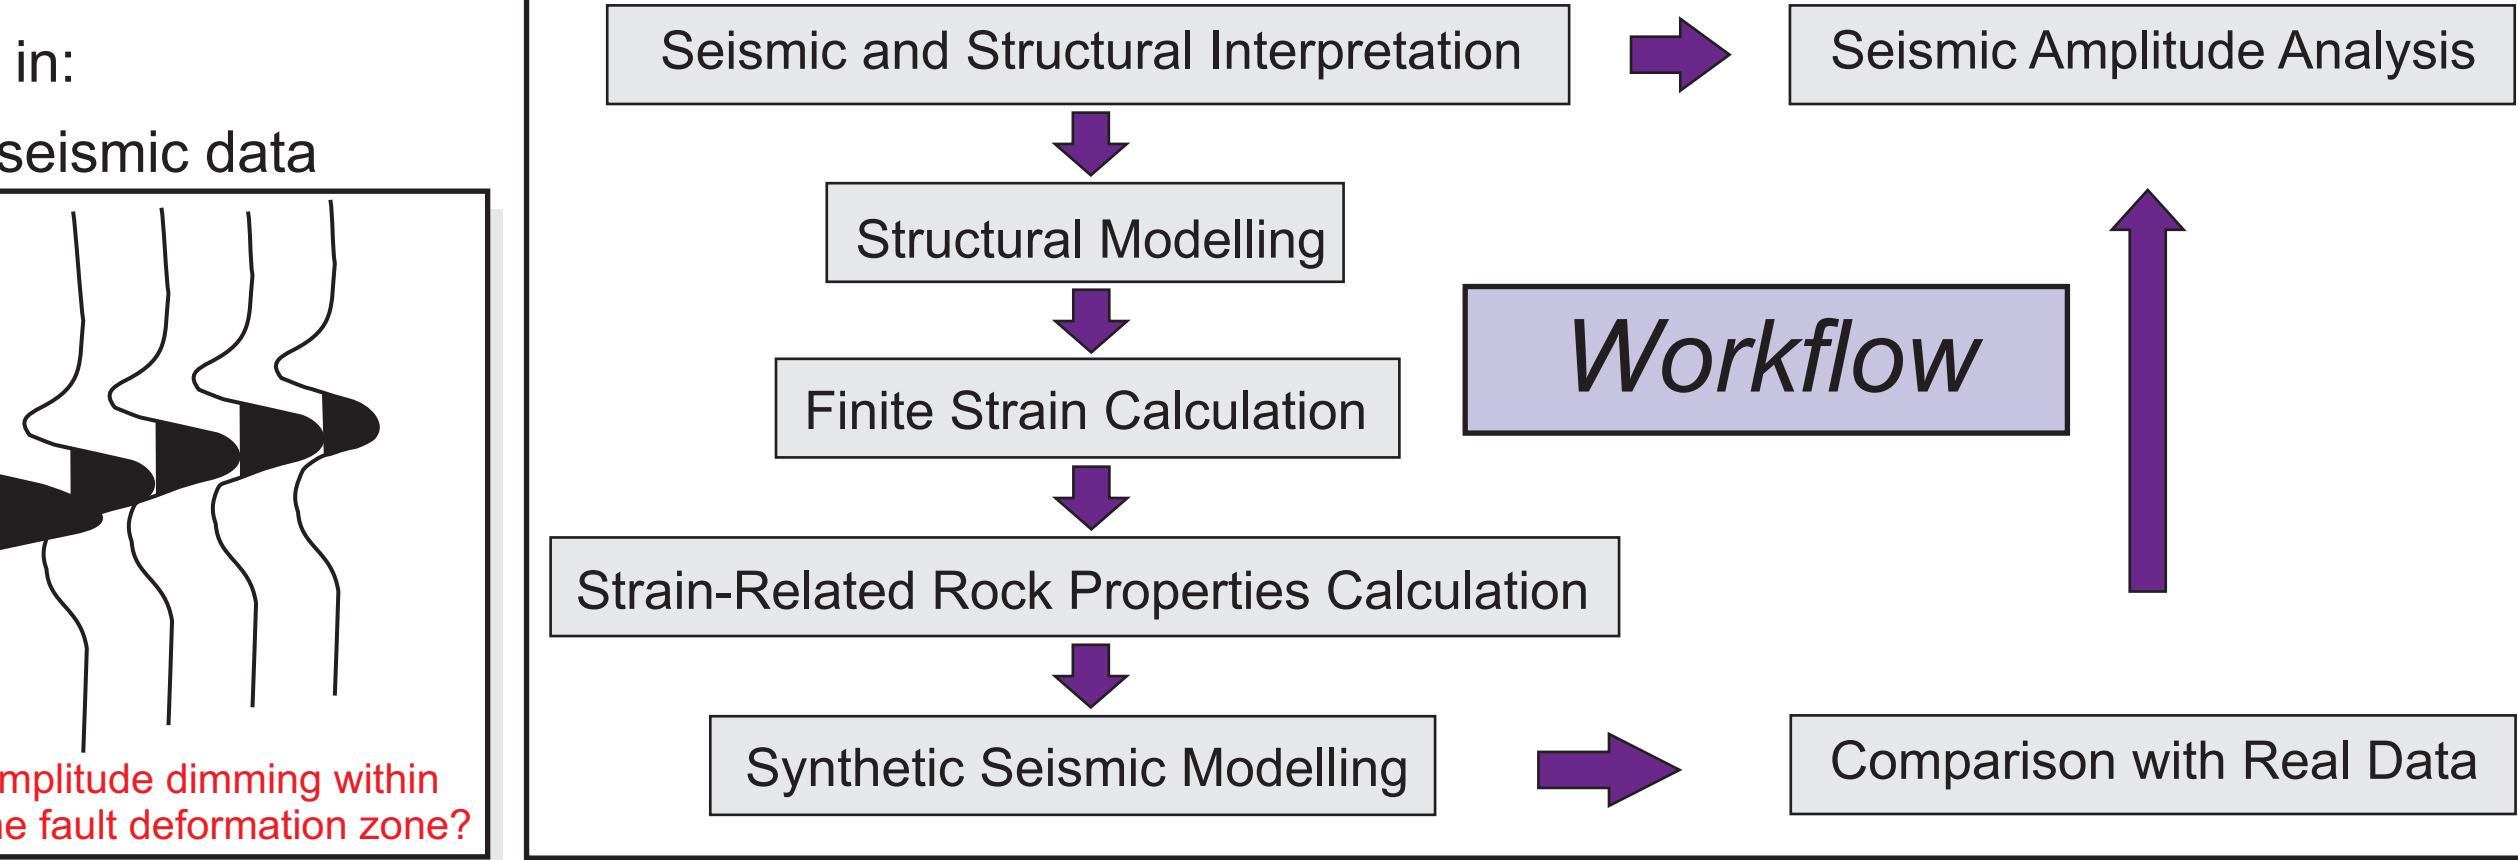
in:

seismic data

mplitude dimming within
e fault deformation zone?

Seismic and Structural Interpretation

Seismic Amplitude Analysis

Structural Modelling

Workflow

Finite Strain Calculation

Strain-Related Rock Properties Calculation

Synthetic Seismic Modelling

Comparison with Real Data